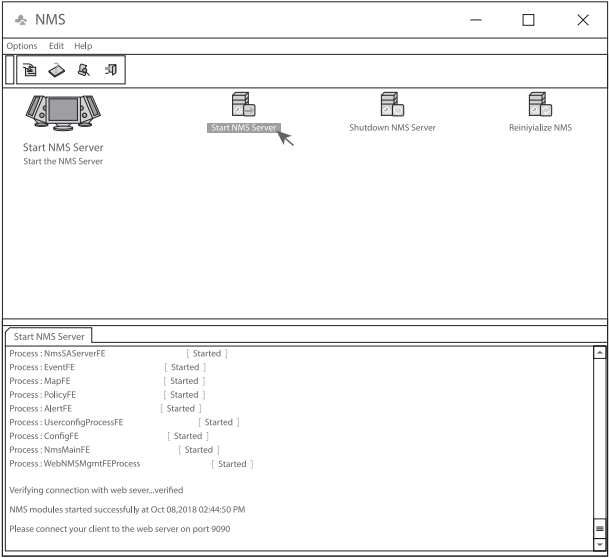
NMS

Options Edit Help

Start NMS Server
Start the NMS Server

Start NMS Server

Shutdown NMS Server

Reiniyialize NMS

Start NMS Server

Process : NmsSAServerFE [ Started ]
Process : EventFE [ Started ]
Process : MapFE [ Started ]
Process : PolicyFE [ Started ]
Process : AlertFE [ Started ]
Process : UserconfigProcessFE [ Started ]
Process : ConfigFE [ Started ]
Process : NmsMainFE [ Started ]
Process : WebNMSMgmtFEProcess [ Started ]

Verifying connection with web sever...verified

NMS modules started successfully at Oct 08,2018 02:44:50 PM

Please connect your client to the web server on port 9090